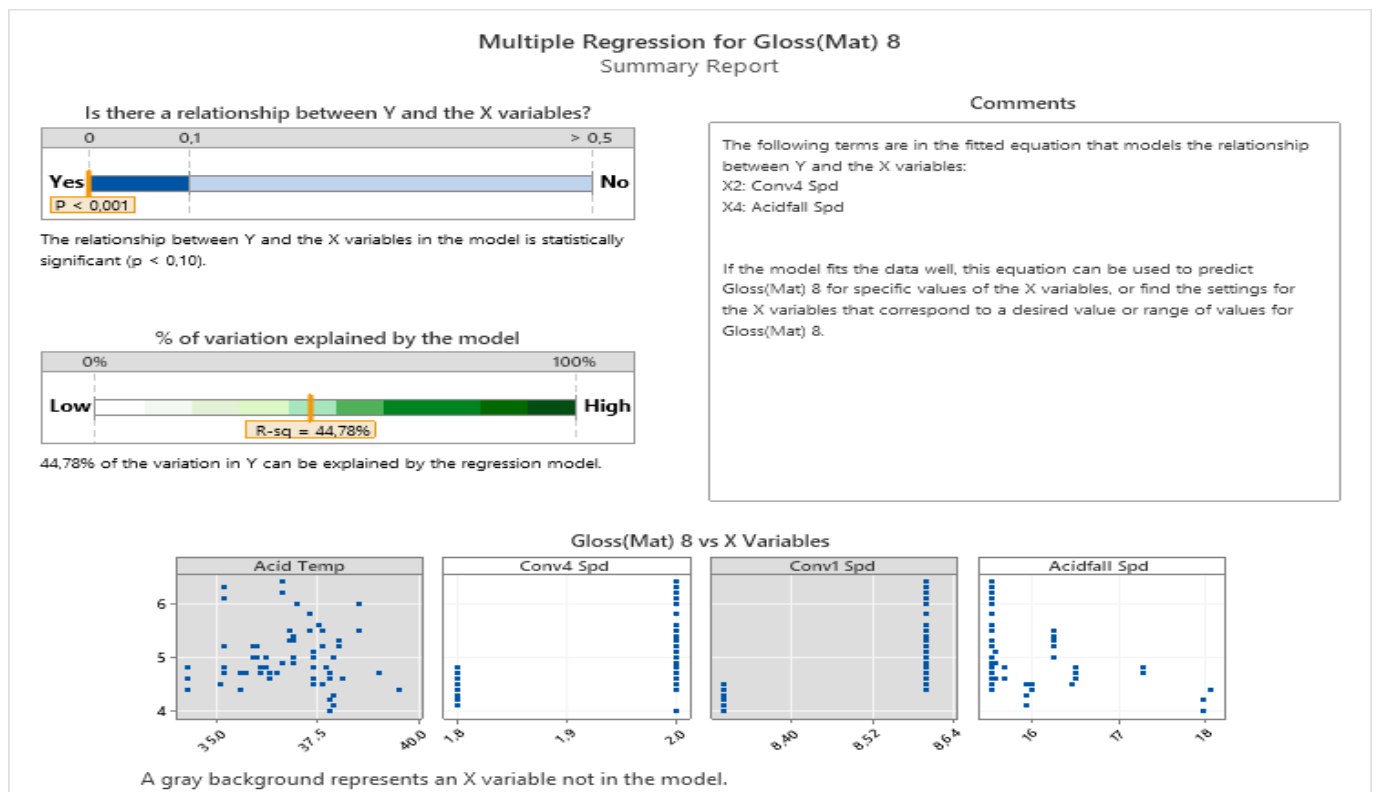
Multiple Regression for Gloss(Mat) 8
Summary Report

Is there a relationship between Y and the X variables?

0 0,1 > 0,5

Yes No

P < 0,001

The relationship between Y and the X variables in the model is statistically significant (p < 0,10).

% of variation explained by the model

0% 100%

Low High

R-sq = 44,78%

44,78% of the variation in Y can be explained by the regression model.

Comments

The following terms are in the fitted equation that models the relationship between Y and the X variables:
X2: Conv4 Spd
X4: Acidfall Spd

If the model fits the data well, this equation can be used to predict Gloss(Mat) 8 for specific values of the X variables, or find the settings for the X variables that correspond to a desired value or range of values for Gloss(Mat) 8.

Gloss(Mat) 8 vs X Variables

Acid Temp
Conv4 Spd
Conv1 Spd
Acidfall Spd

6
5
4

35,0 37,5 40,0
1,8 1,9 2,0
8,40 8,52 8,64
16 17 18

A gray background represents an X variable not in the model.